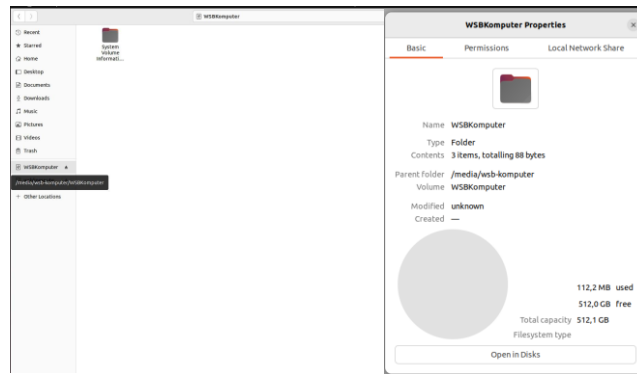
WSBKomputer

Recent
Starred
Home
Desktop
Documents
Downloads
Music
Pictures
Videos
Trash
WSBKomputer
/media/wsb-komputer/WSBKomputer
+ Other Locations

System Volume Informati...

WSBKomputer Properties

Basic
Permissions
Local Network Share

Name WSBKomputer
Type Folder
Contents 3 items, totalling 88 bytes
Parent folder /media/wsb-komputer
Volume WSBKomputer
Modified unknown
Created —

112,2 MB used
512,0 GB free
Total capacity 512,1 GB
Filesystem type

Open in Disks